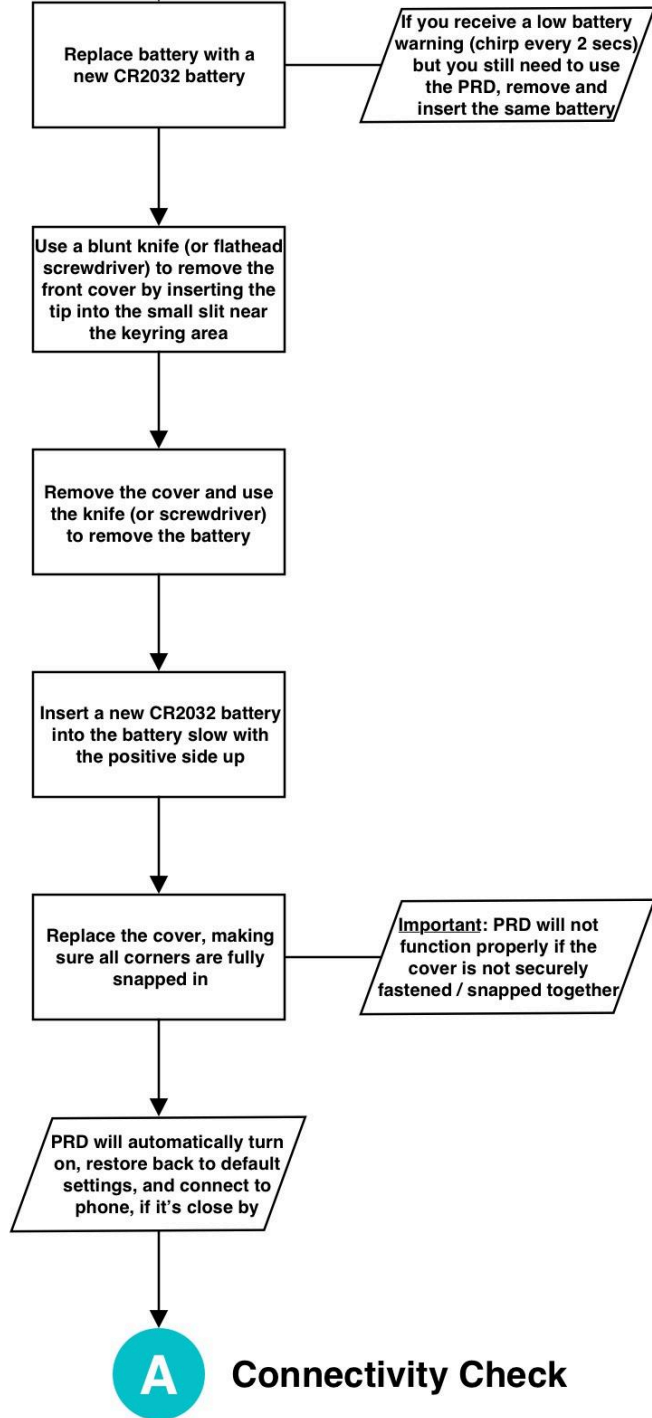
Replace battery with a new CR2032 battery

If you receive a low battery warning (chirp every 2 secs) but you still need to use the PRD, remove and insert the same battery

Use a blunt knife (or flathead screwdriver) to remove the front cover by inserting the tip into the small slit near the keyring area

Remove the cover and use the knife (or screwdriver) to remove the battery

Insert a new CR2032 battery into the battery slow with the positive side up

Replace the cover, making sure all corners are fully snapped in

Important: PRD will not function properly if the cover is not securely fastened / snapped together

PRD will automatically turn on, restore back to default settings, and connect to phone, if it's close by

A

Connectivity Check